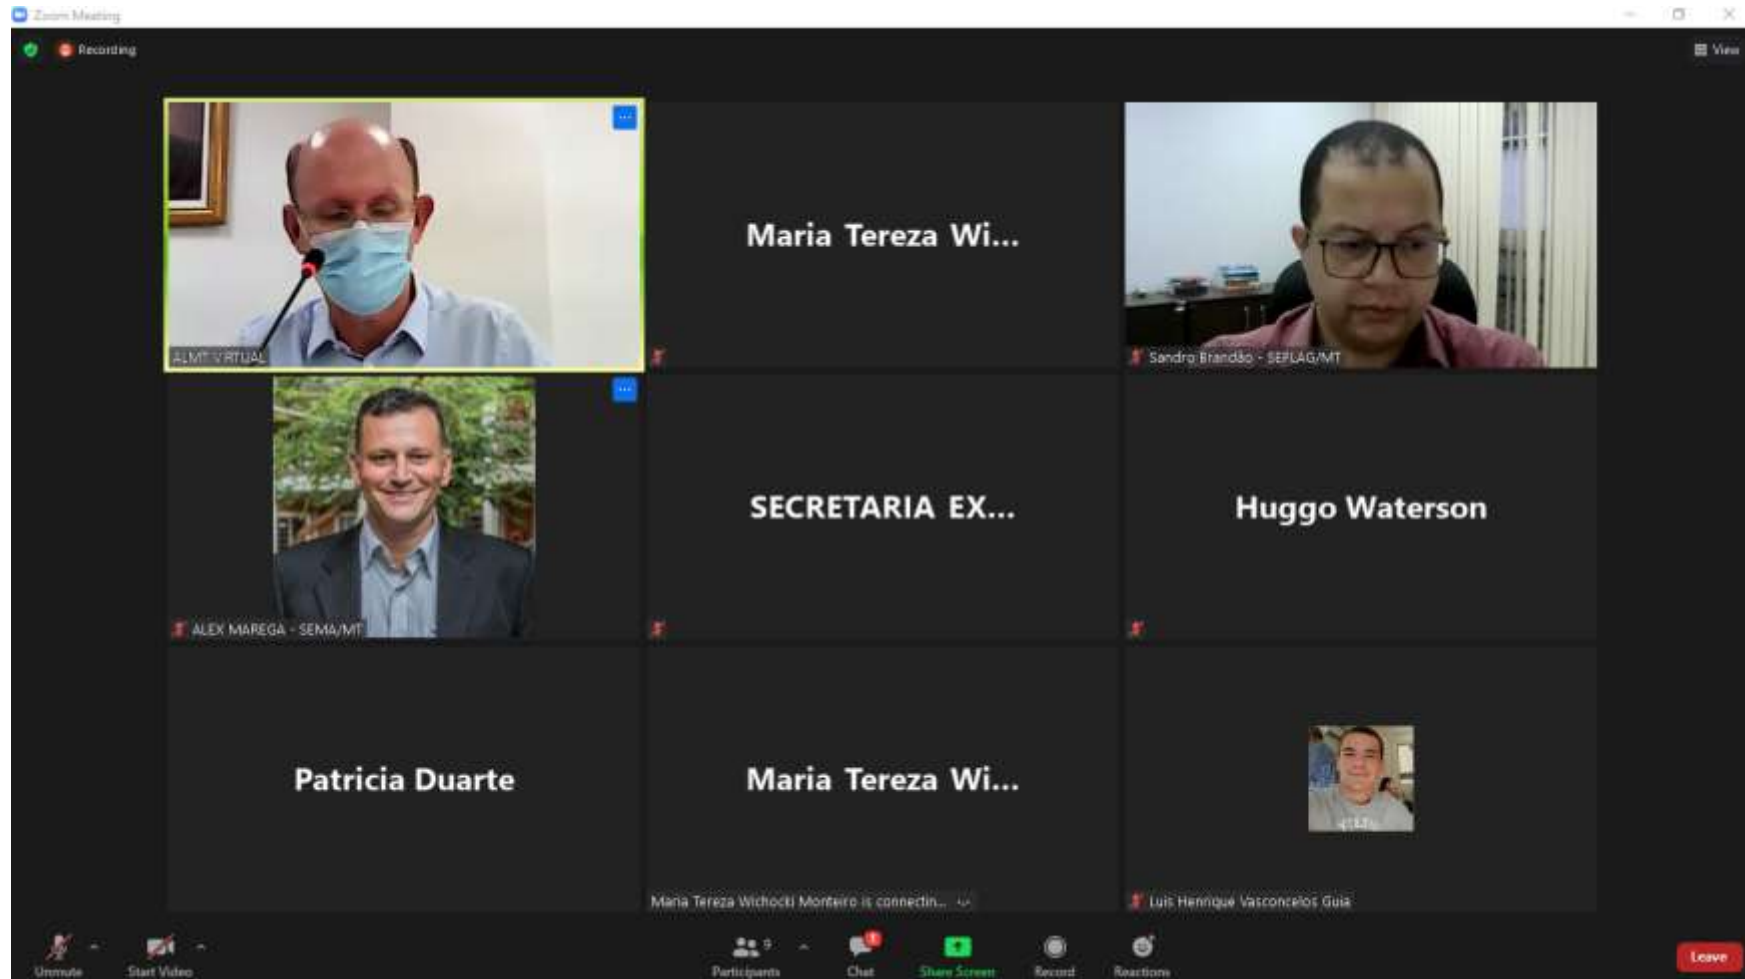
Zoom Meeting

Recording

View

ALMT VIRTUAL

Maria Tereza Wi...

Sandro Brandão - SEPLAG/MT

ALEX MAREGA - SEMA/MT

SECRETARIA EX...

Huggo Waterson

Patricia Duarte

Maria Tereza Wi...

Maria Tereza Wichocki Monteiro is connectin...

Luis Henrique Vasconcelos Guia

Unmute

Start Video

9

Participants

Chat

Share Screen

Record

Reactions

Leave